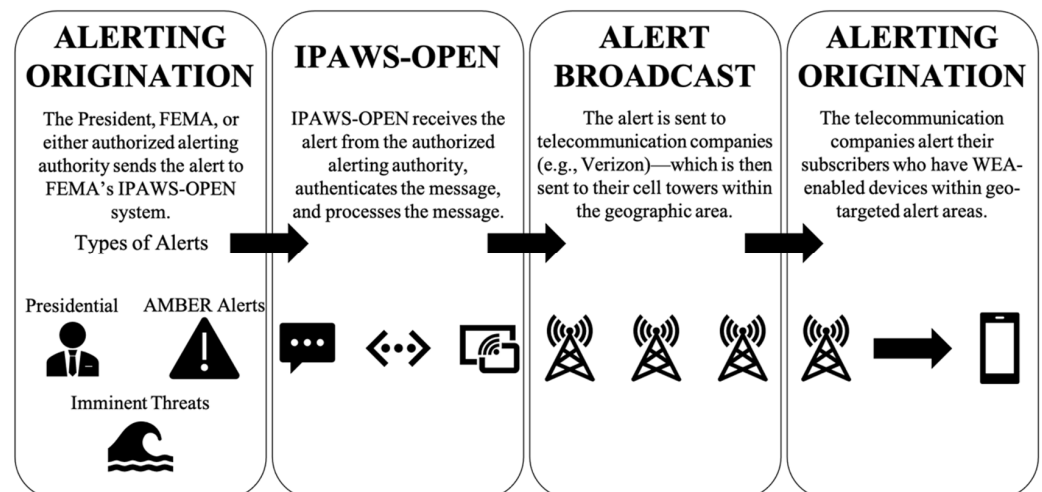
ALERTING ORIGINATION

The President, FEMA, or either authorized alerting authority sends the alert to FEMA's IPAWS-OPEN system.

Types of Alerts

Presidential

AMBER Alerts

Imminent Threats

IPAWS-OPEN

IPAWS-OPEN receives the alert from the authorized alerting authority, authenticates the message, and processes the message.

ALERT BROADCAST

The alert is sent to telecommunication companies (e.g., Verizon)—which is then sent to their cell towers within the geographic area.

ALERTING ORIGINATION

The telecommunication companies alert their subscribers who have WEA-enabled devices within geo-targeted alert areas.